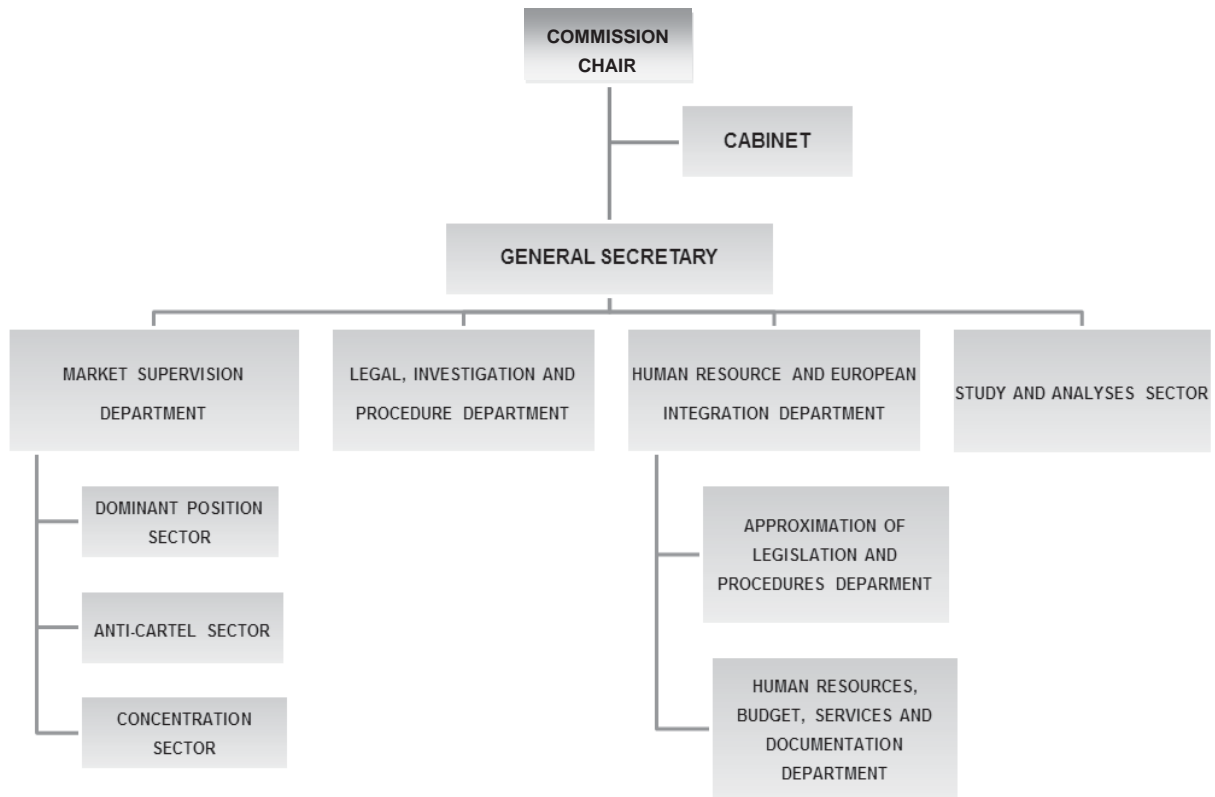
COMMISSION CHAIR

CABINET

GENERAL SECRETARY

MARKET SUPERVISION DEPARTMENT

LEGAL, INVESTIGATION AND PROCEDURE DEPARTMENT

HUMAN RESOURCE AND EUROPEAN INTEGRATION DEPARTMENT

STUDY AND ANALYSES SECTOR

DOMINANT POSITION SECTOR

ANTI-CARTEL SECTOR

CONCENTRATION SECTOR

APPROXIMATION OF LEGISLATION AND PROCEDURES DEPARMENT

HUMAN RESOURCES, BUDGET, SERVICES AND DOCUMENTATION DEPARTMENT